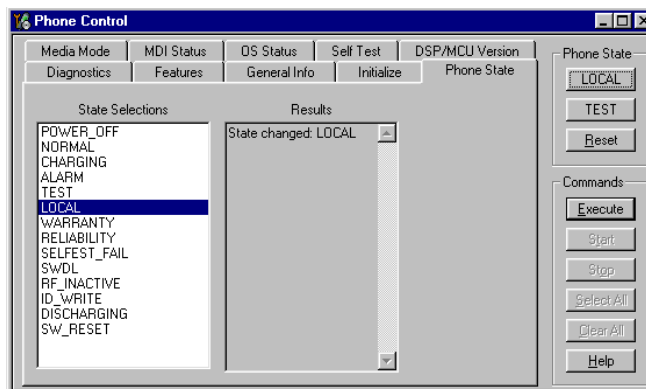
Phone Control

Media Mode | MDI Status | OS Status | Self Test | DSP/MCU Version
Diagnostics | Features | General Info | Initialize | Phone State

State Selections
POWER_OFF
NORMAL
CHARGING
ALARM
TEST
LOCAL
WARRANTY
RELIABILITY
SELFEST_FAIL
SWDL
RF_INACTIVE
ID_WRITE
DISCHARGING
SW_RESET

Results
State changed: LOCAL

Phone State
LOCAL
TEST
Reset

Commands
Execute
Start
Stop
Select All
Clear All
Help